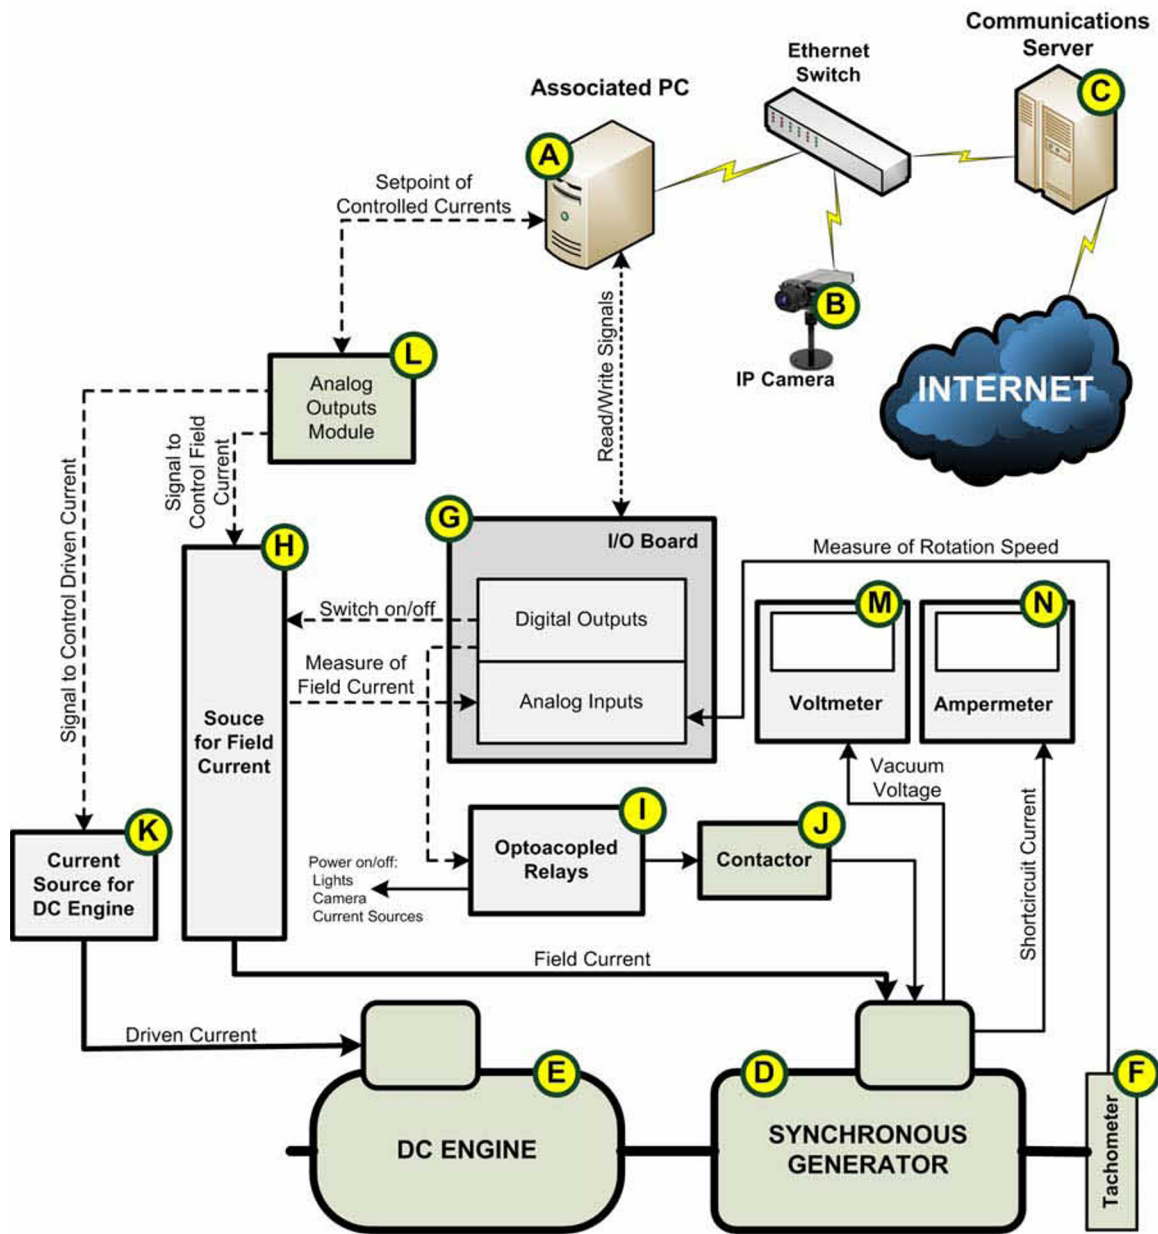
Communications Server

C

Ethernet Switch

Associated PC

A

Setpoint of Controlled Currents

B

IP Camera

INTERNET

L

Analog Outputs Module

Read/Write Signals

Signal to Control Field Current

Signal to Control Driven Current

G

I/O Board

H

Measure of Rotation Speed

M

N

Switch on/off

Digital Outputs

Measure of Field Current

Analog Inputs

Voltmeter

Ampermeter

Souce for Field Current

Vacuum Voltage

Shortcircuit Current

K

Current Source for DC Engine

I

Optoacopled Relays

J

Contactor

Power on/off:
Lights
Camera
Current Sources

Field Current

Driven Current

E

D

F

DC ENGINE

SYNCHRONOUS GENERATOR

Tachometer